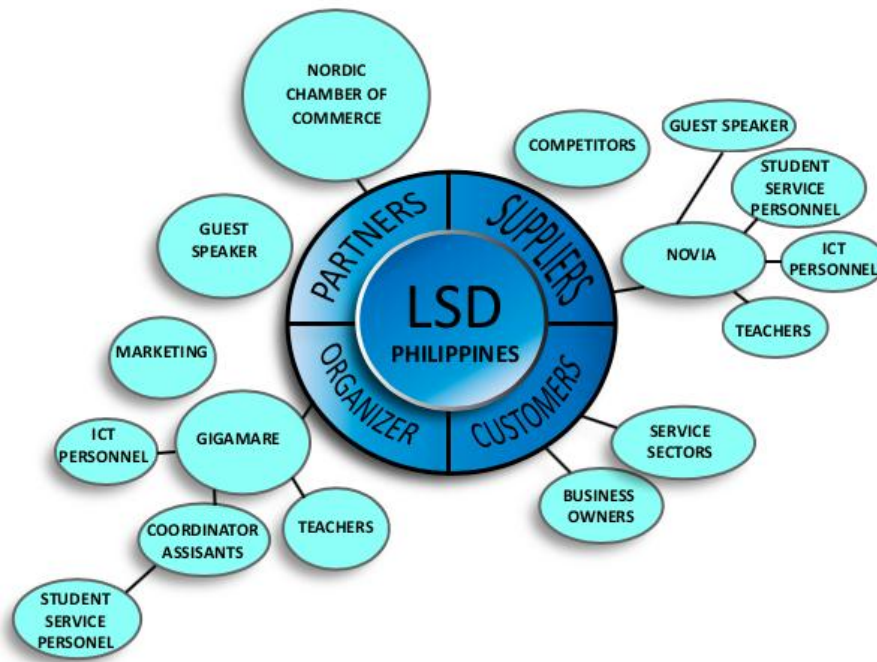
NORDIC CHAMBER OF COMMERCE

COMPETITORS

GUEST SPEAKER

STUDENT SERVICE PERSONNEL

GUEST SPEAKER

PARTNERS

SUPPLIERS

NOVIA

ICT PERSONNEL

LSD

PHILIPPINES

TEACHERS

MARKETING

ORGANIZER

CUSTOMERS

ICT PERSONNEL

GIGAMARE

SERVICE SECTORS

BUSINESS OWNERS

COORDINATOR ASSISANTS

TEACHERS

STUDENT SERVICE PERSONEL